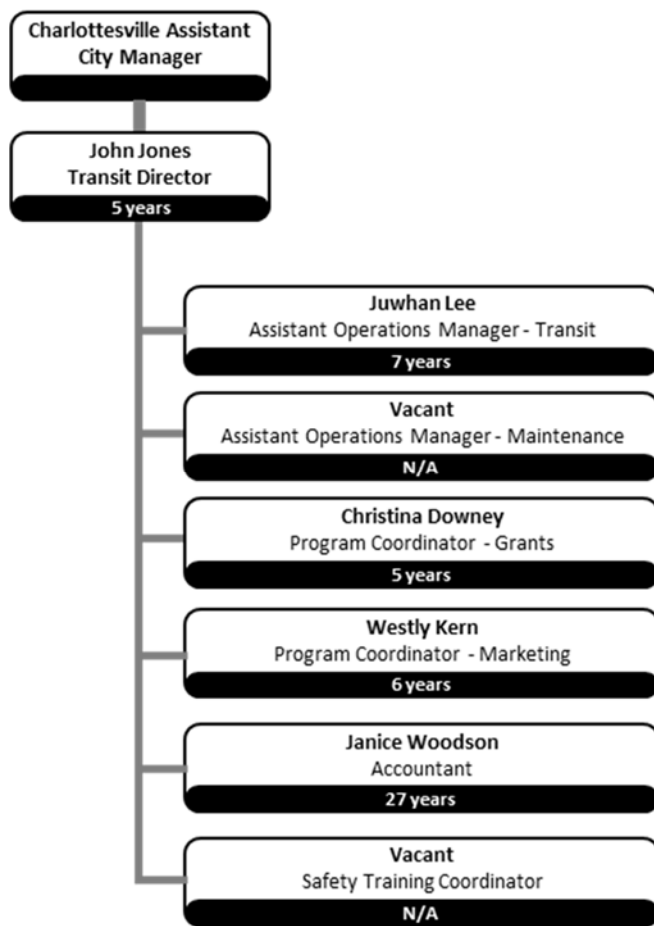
Charlottesville Assistant City Manager

John Jones
Transit Director
5 years

Juwhan Lee
Assistant Operations Manager - Transit
7 years

Vacant
Assistant Operations Manager - Maintenance
N/A

Christina Downey
Program Coordinator - Grants
5 years

Westly Kern
Program Coordinator - Marketing
6 years

Janice Woodson
Accountant
27 years

Vacant
Safety Training Coordinator
N/A